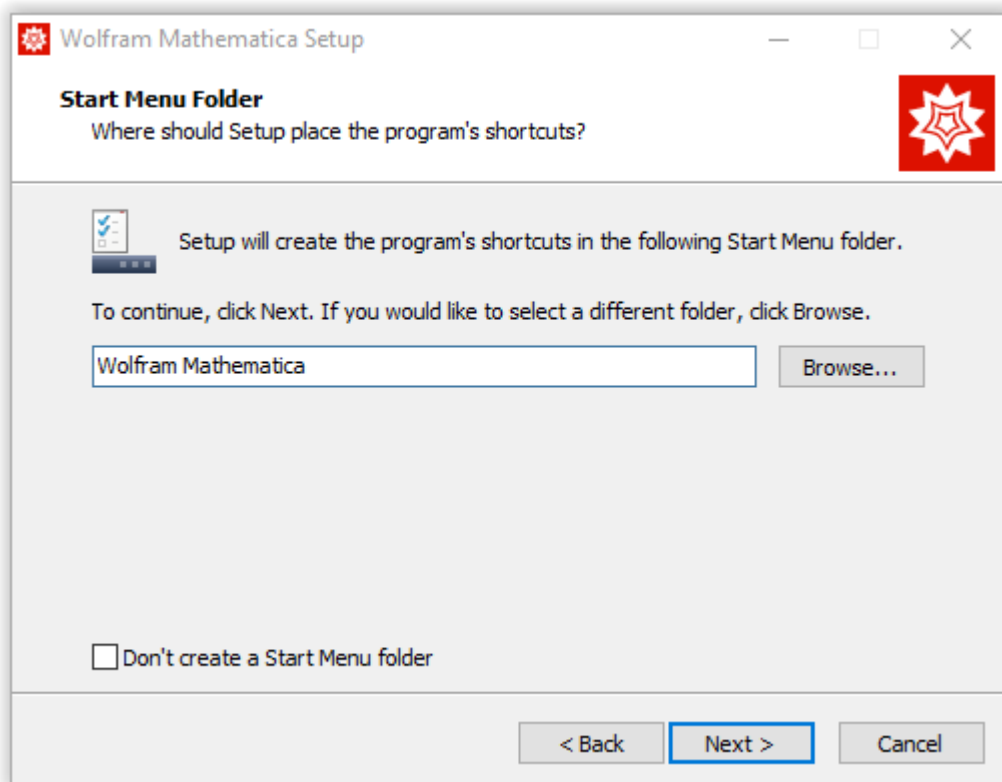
Wolfram Mathematica Setup

Start Menu Folder
Where should Setup place the program's shortcuts?

Setup will create the program's shortcuts in the following Start Menu folder.

To continue, click Next. If you would like to select a different folder, click Browse.

Wolfram Mathematica

Browse...

Don't create a Start Menu folder

< Back

Next >

Cancel